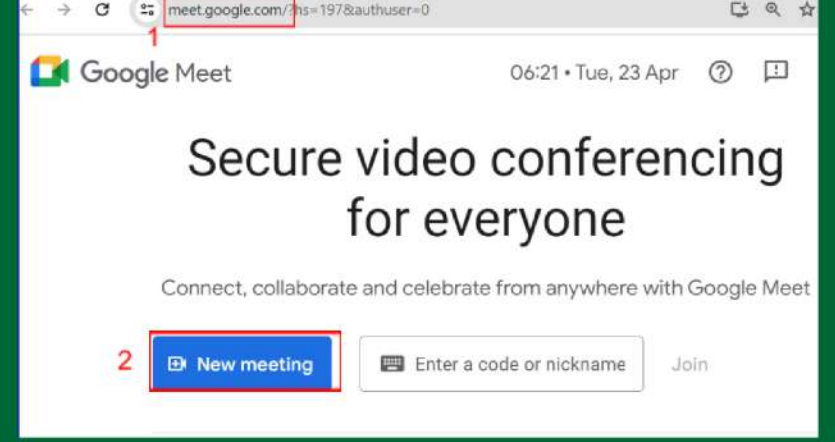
meet.google.com/?hs=197&authuser=0

1

Google Meet

06:21 • Tue, 23 Apr

Secure video conferencing for everyone

Connect, collaborate and celebrate from anywhere with Google Meet

2

New meeting

Enter a code or nickname

Join